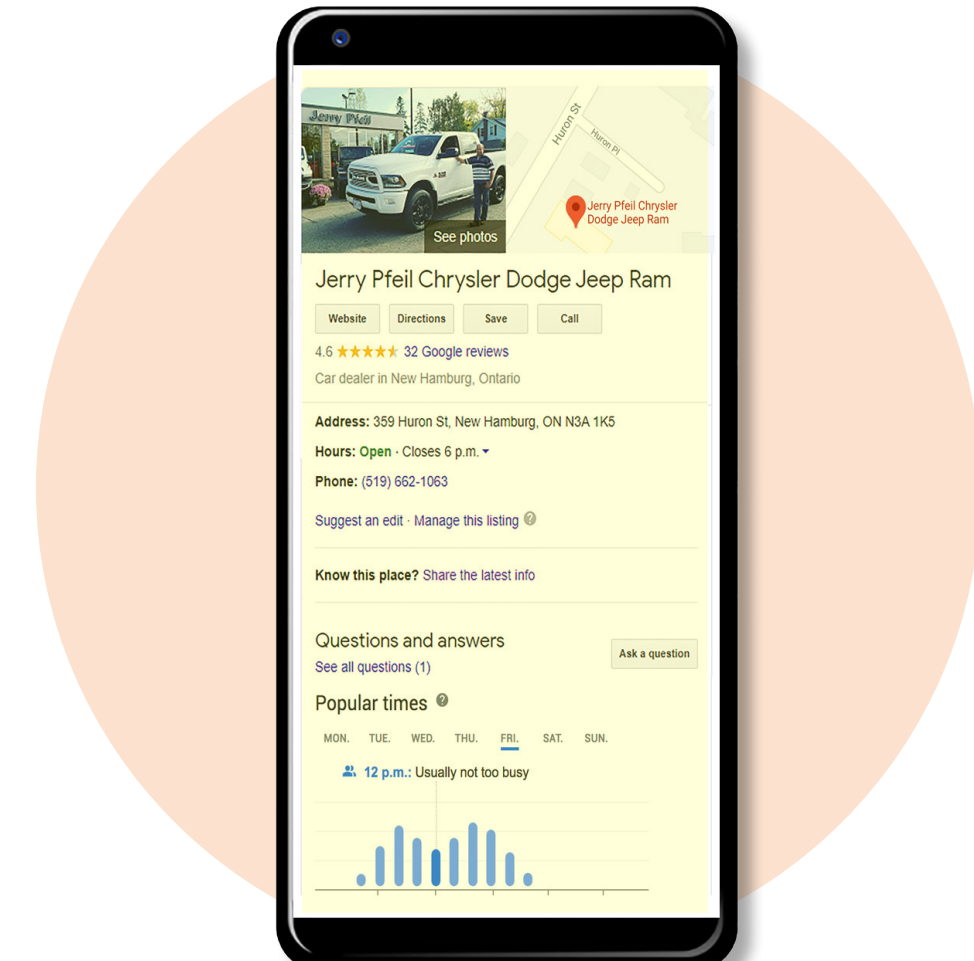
Jerry Pfeil

See photos

Huron St

Huron Pl

Jerry Pfeil Chrysler Dodge Jeep Ram

Jerry Pfeil Chrysler Dodge Jeep Ram

Website Directions Save Call

4.6 ★★★★★ 32 Google reviews

Car dealer in New Hamburg, Ontario

Address: 359 Huron St, New Hamburg, ON N3A 1K5

Hours: Open · Closes 6 p.m.

Phone: (519) 662-1063

Suggest an edit · Manage this listing

Know this place? Share the latest info

Questions and answers

See all questions (1)

Ask a question

Popular times

MON. TUE. WED. THU. FRI. SAT. SUN.

12 p.m.: Usually not too busy